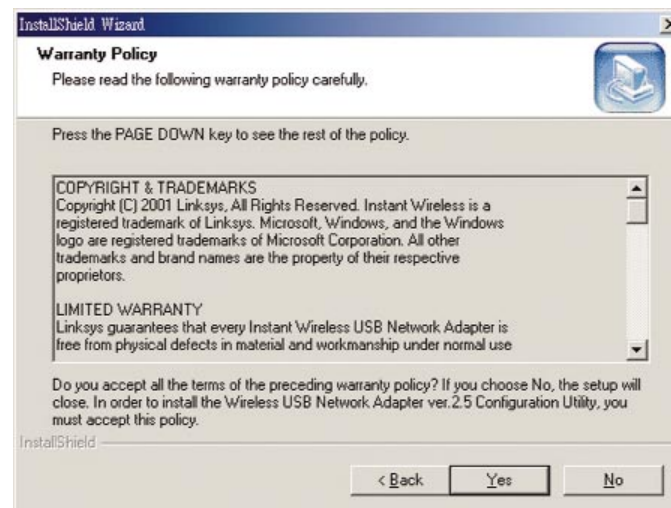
InstallShield Wizard

Warranty Policy

Please read the following warranty policy carefully.

Press the PAGE DOWN key to see the rest of the policy.

COPYRIGHT & TRADEMARKS
Copyright (C) 2001 Linksys, All Rights Reserved. Instant Wireless is a registered trademark of Linksys. Microsoft, Windows, and the Windows logo are registered trademarks of Microsoft Corporation. All other trademarks and brand names are the property of their respective proprietors.

LIMITED WARRANTY
Linksys guarantees that every Instant Wireless USB Network Adapter is free from physical defects in material and workmanship under normal use

Do you accept all the terms of the preceding warranty policy? If you choose No, the setup will close. In order to install the Wireless USB Network Adapter ver.2.5 Configuration Utility, you must accept this policy.

InstallShield

< Back Yes No